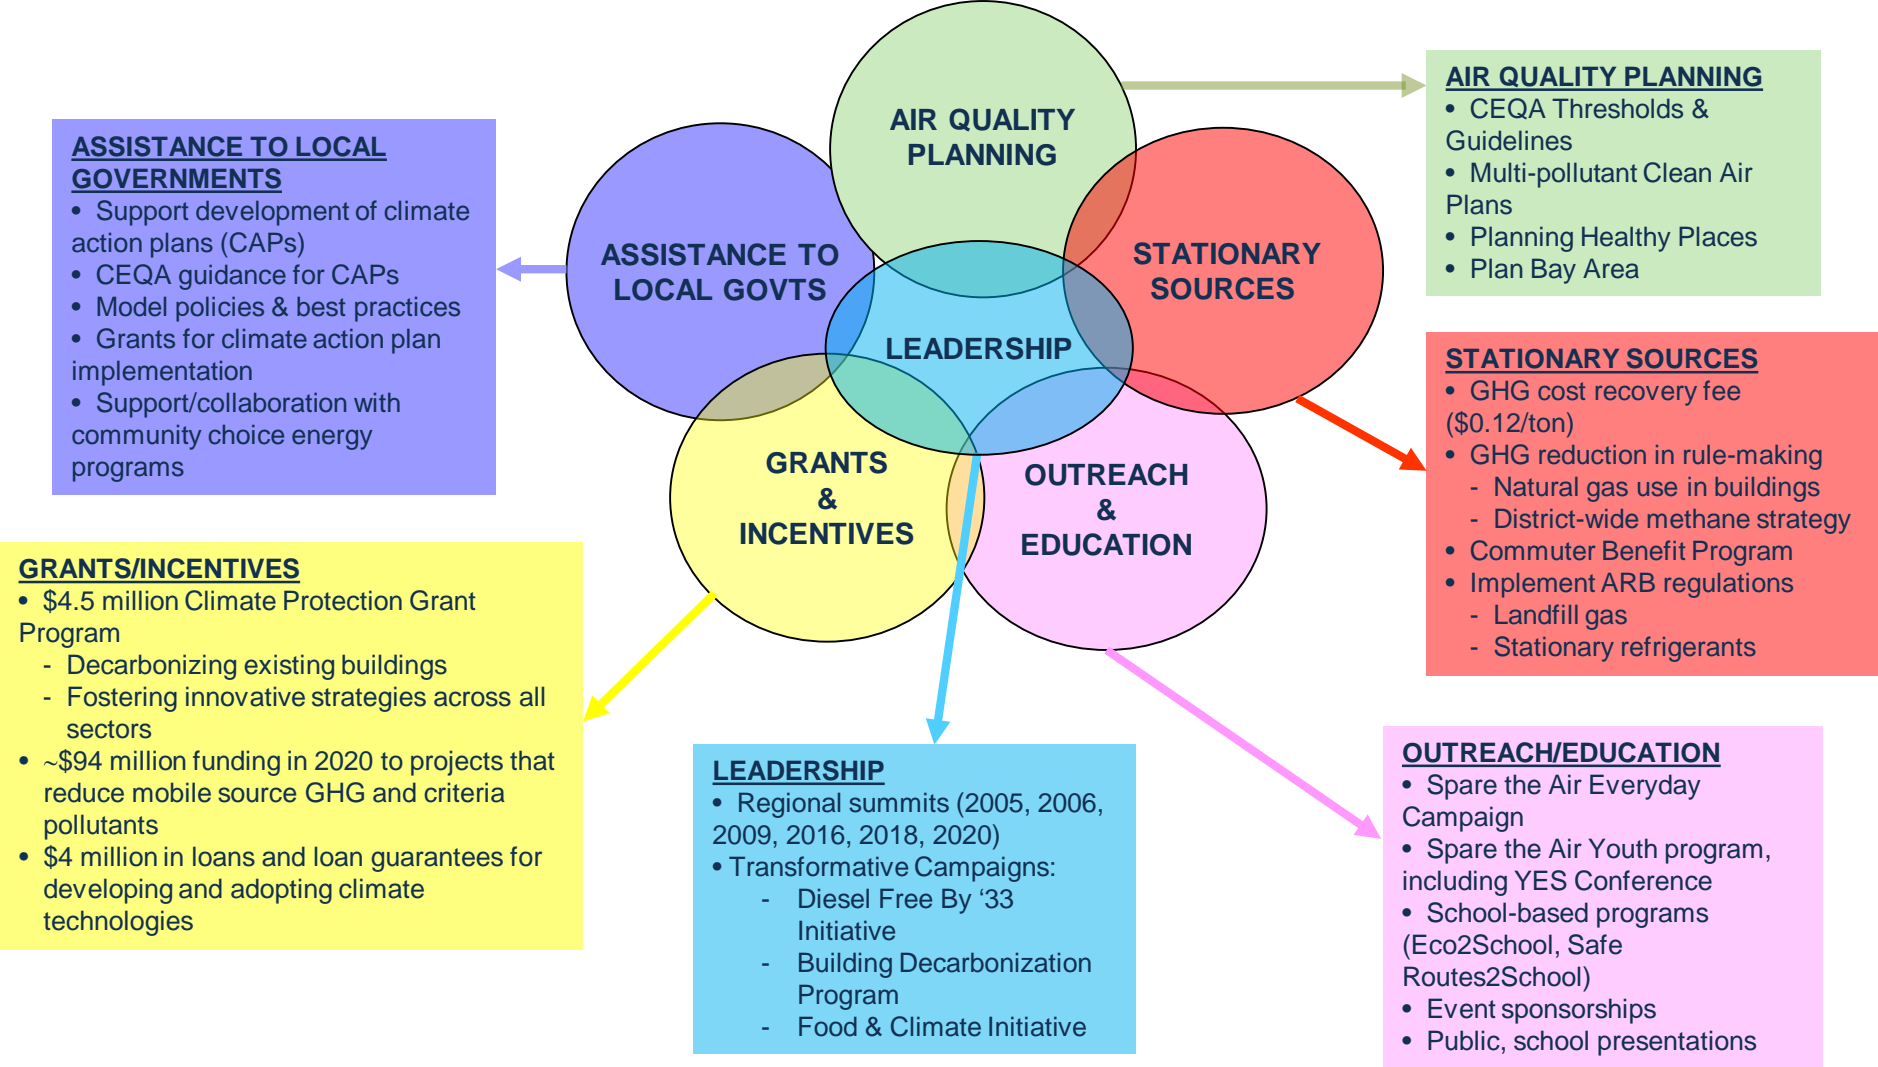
AIR QUALITY PLANNING

ASSISTANCE TO LOCAL GOVTS

STATIONARY SOURCES

LEADERSHIP

GRANTS & INCENTIVES

OUTREACH & EDUCATION

AIR QUALITY PLANNING
• CEQA Thresholds & Guidelines
• Multi-pollutant Clean Air Plans
• Planning Healthy Places
• Plan Bay Area

ASSISTANCE TO LOCAL GOVERNMENTS
• Support development of climate action plans (CAPs)
• CEQA guidance for CAPs
• Model policies & best practices
• Grants for climate action plan implementation
• Support/collaboration with community choice energy programs

STATIONARY SOURCES
• GHG cost recovery fee ($0.12/ton)
• GHG reduction in rule-making
- Natural gas use in buildings
- District-wide methane strategy
• Commuter Benefit Program
• Implement ARB regulations
- Landfill gas
- Stationary refrigerants

GRANTS/INCENTIVES
• $4.5 million Climate Protection Grant Program
- Decarbonizing existing buildings
- Fostering innovative strategies across all sectors
• ~$94 million funding in 2020 to projects that reduce mobile source GHG and criteria pollutants
• $4 million in loans and loan guarantees for developing and adopting climate technologies

LEADERSHIP
• Regional summits (2005, 2006, 2009, 2016, 2018, 2020)
• Transformative Campaigns:
- Diesel Free By ‘33 Initiative
- Building Decarbonization Program
- Food & Climate Initiative

OUTREACH/EDUCATION
• Spare the Air Everyday Campaign
• Spare the Air Youth program, including YES Conference
• School-based programs (Eco2School, Safe Routes2School)
• Event sponsorships
• Public, school presentations